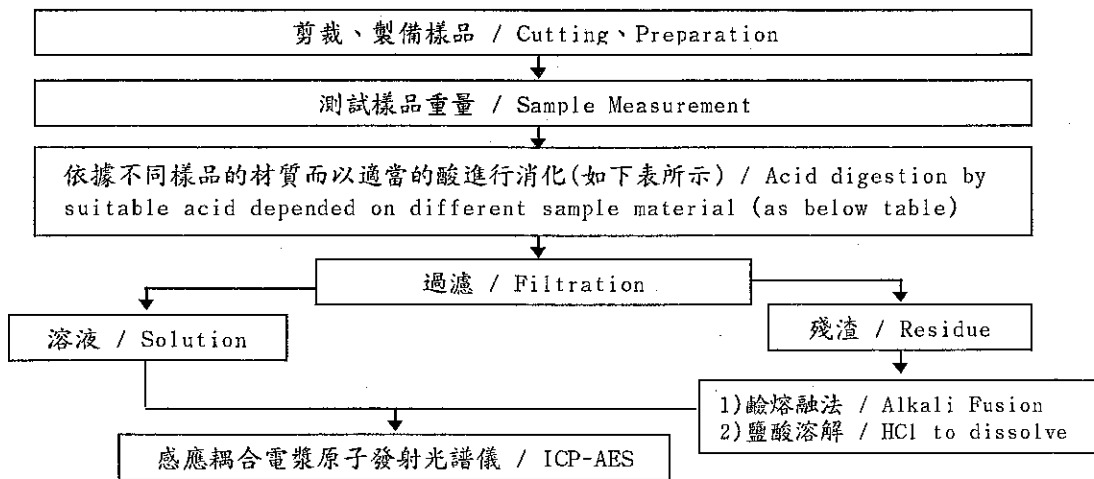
剪裁、製備樣品 / Cutting、Preparation

測試樣品重量 / Sample Measurement

依據不同樣品的材質而以適當的酸進行消化(如下表所示) / Acid digestion by suitable acid depended on different sample material (as below table)

過濾 / Filtration

溶液 / Solution

殘渣 / Residue

1)鹼熔融法 / Alkali Fusion
2)鹽酸溶解 / HCl to dissolve

感應耦合電漿原子發射光譜儀 / ICP-AES